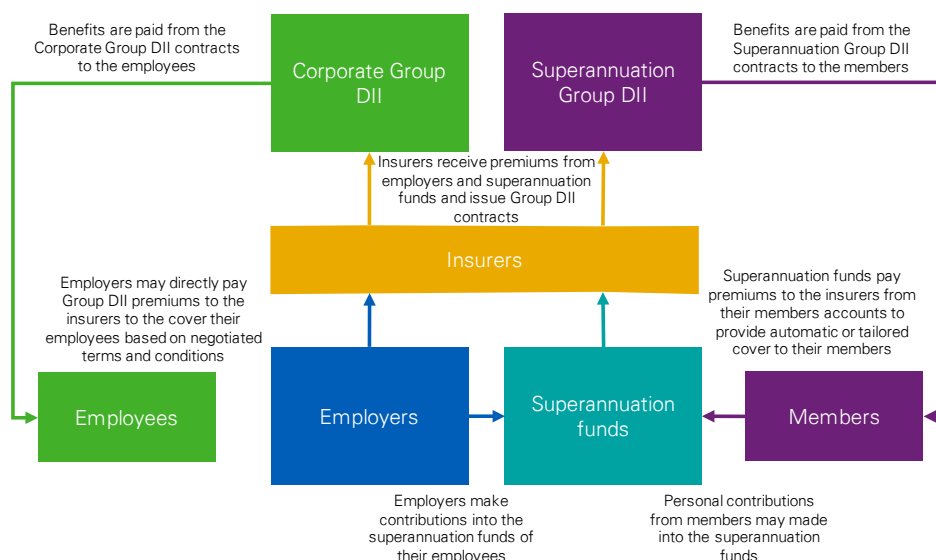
Benefits are paid from the Corporate Group DII contracts to the employees

Corporate Group DII

Superannuation Group DII

Benefits are paid from the Superannuation Group DII contracts to the members

Insurers receive premiums from employers and superannuation funds and issue Group DII contracts

Insurers

Employers may directly pay Group DII premiums to the insurers to the cover their employees based on negotiated terms and conditions

Superannuation funds pay premiums to the insurers from their members accounts to provide automatic or tailored cover to their members

Employees

Employers

Superannuation funds

Members

Employers make contributions into the superannuation funds of their employees

Personal contributions from members may made into the superannuation funds